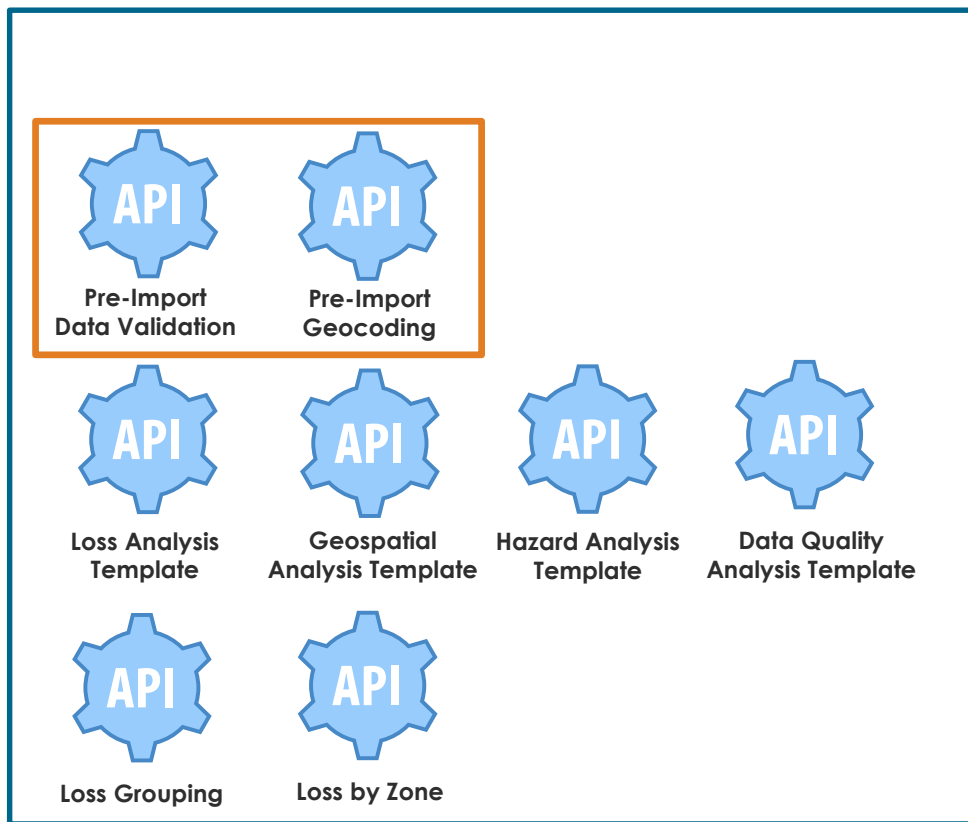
API
Pre-Import Data Validation

API
Pre-Import Geocoding

API
Loss Analysis Template

API
Geospatial Analysis Template

API
Hazard Analysis Template

API
Data Quality Analysis Template

API
Loss Grouping

API
Loss by Zone